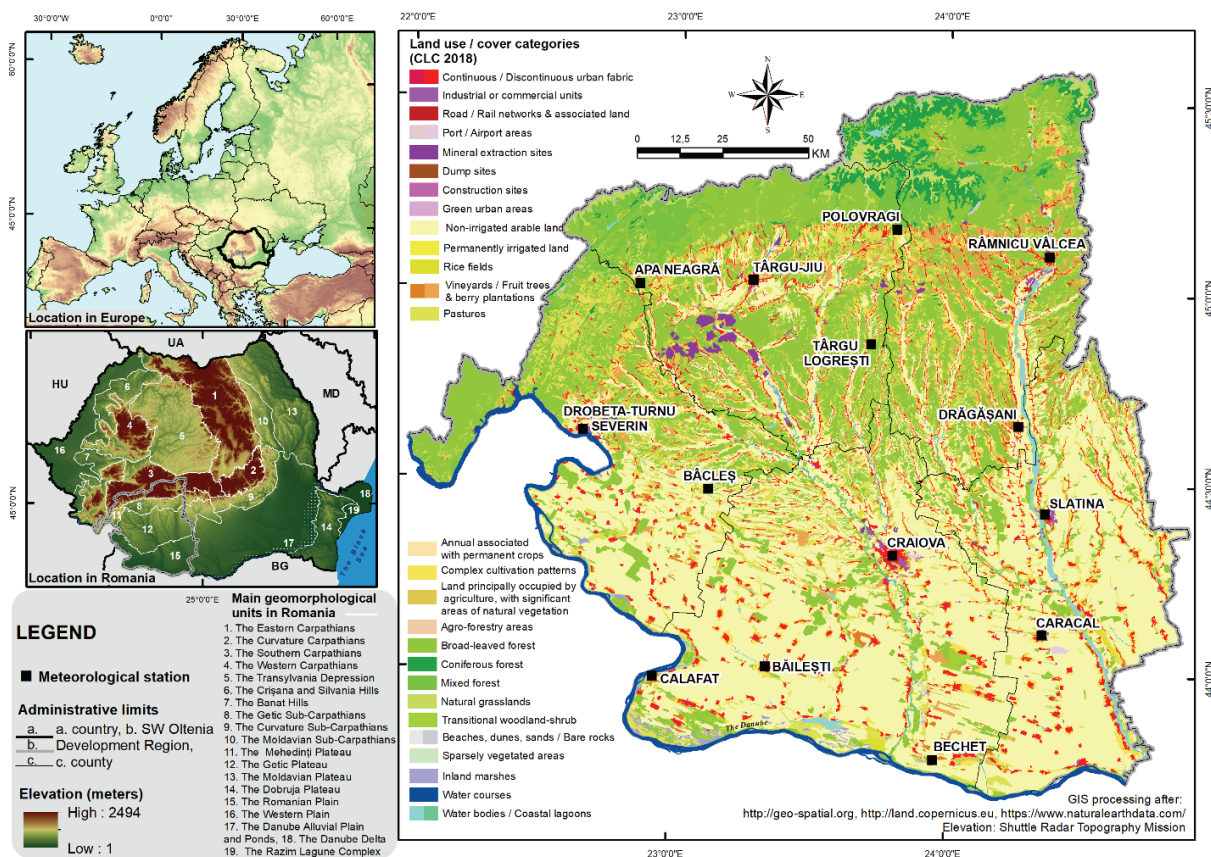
30°0'0"W 0°0'0" 30°0'0"E 60°0'0"E

60°0'0"N

45°0'0"N

Location in Europe

UA

HU

MD

1 2 3 4 5 6 7 8 9 10 11 12 13 14 15 16 17 18 19

45°0'0"N

BG

The Black Sea

Location in Romania

25°0'0"E

LEGEND

Meteorological station

Administrative limits

a. a. country, b. SW Oltenia
b. Development Region,
c. c. county

Elevation (meters)

High : 2494

Low : 1

Main geomorphological units in Romania

1. The Eastern Carpathians
2. The Curvature Carpathians
3. The Southern Carpathians
4. The Western Carpathians
5. The Transylvania Depression
6. The Crișana and Silvania Hills
7. The Banat Hills
8. The Getic Sub-Carpathians
9. The Curvature Sub-Carpathians
10. The Moldavian Sub-Carpathians
11. The Mehedinți Plateau
12. The Getic Plateau
13. The Moldavian Plateau
14. The Dobruja Plateau
15. The Romanian Plain
16. The Western Plain
17. The Danube Alluvial Plain and Ponds, 18. The Danube Delta
19. The Razim Lagune Complex

22°0'0"E 23°0'0"E 24°0'0"E

Land use / cover categories (CLC 2018)

Continuous / Discontinuous urban fabric
Industrial or commercial units
Road / Rail networks & associated land
Port / Airport areas
Mineral extraction sites
Dump sites
Construction sites
Green urban areas
Non-irrigated arable land
Permanently irrigated land
Rice fields
Vineyards / Fruit trees & berry plantations
Pastures

N W E S

0 12,5 25 50 KM

45°30'0"N

45°0'0"N

44°30'0"N

POLOVRAGI

RÂMNICU VÂLCEA

APA NEAGRĂ

TÂRGU-JIU

TÂRGU LOGREȘTI

DROBETA-TURNU SEVERIN

DRĂGĂȘANI

BĂCLEȘ

SLATINA

CRAIOVA

CARACAL

CALAFAT

BĂILEȘTI

BECHET

The Danube

Annual associated with permanent crops
Complex cultivation patterns
Land principally occupied by agriculture, with significant areas of natural vegetation
Agro-forestry areas
Broad-leaved forest
Coniferous forest
Mixed forest
Natural grasslands
Transitional woodland-shrub
Beaches, dunes, sands / Bare rocks
Sparsely vegetated areas
Inland marshes
Water courses
Water bodies / Coastal lagoons

GIS processing after:
http://geo-spatial.org, http://land.copernicus.eu, https://www.naturalearthdata.com
Elevation: Shuttle Radar Topography Mission

23°0'0"E 24°0'0"E